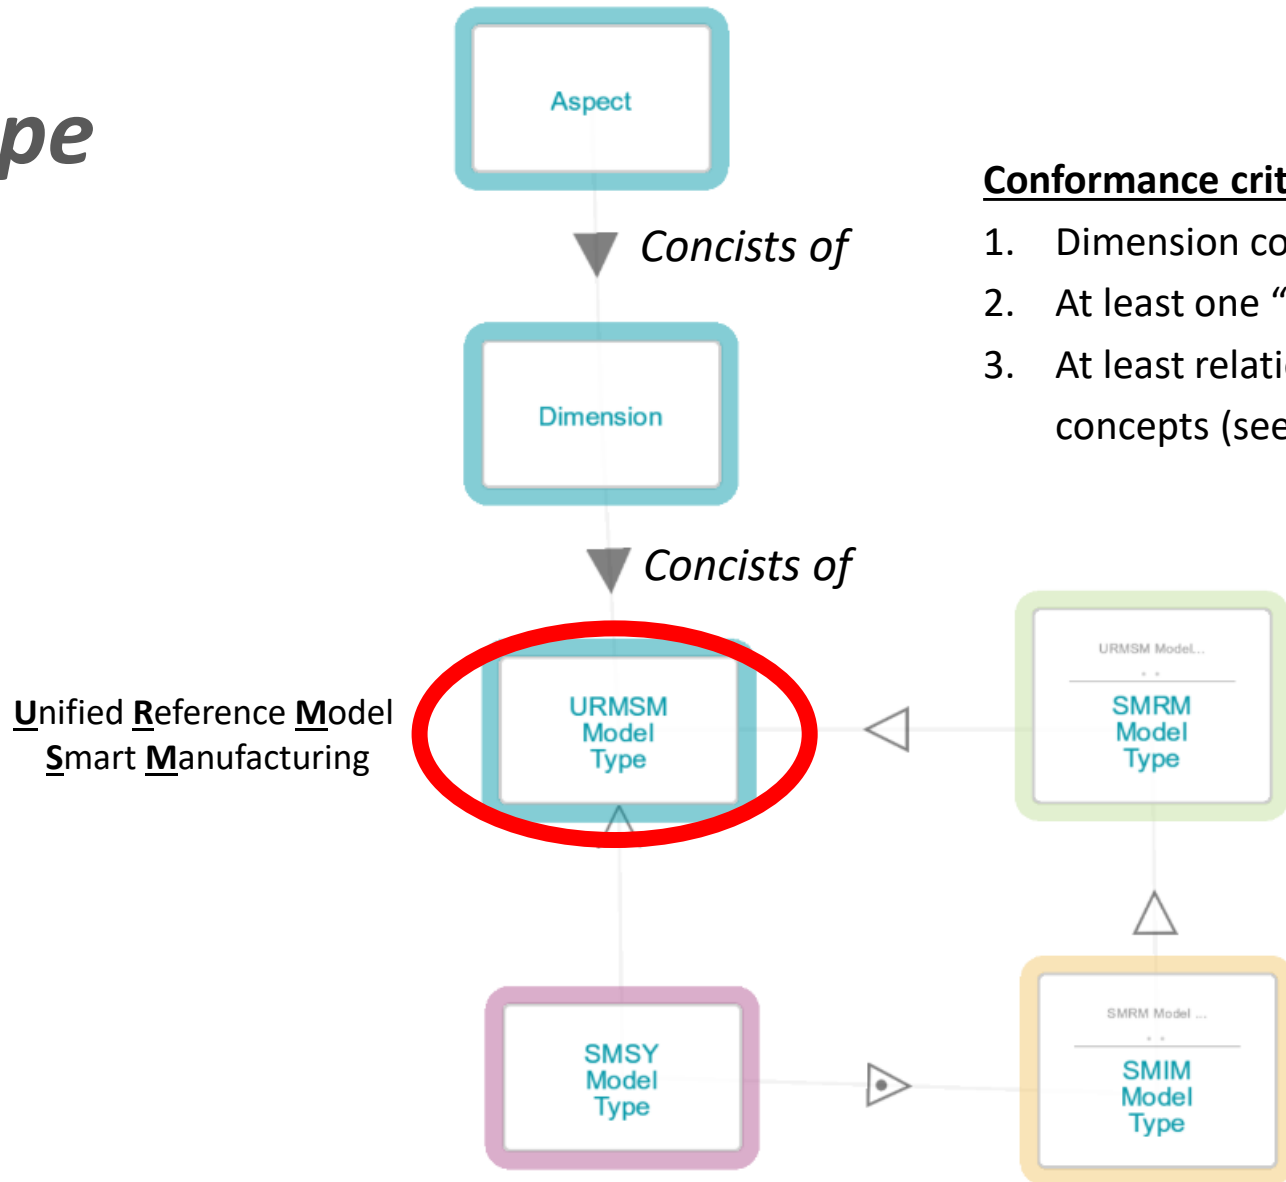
pe

Aspect

Concists of

Dimension

Concists of

Unified Reference Model Smart Manufacturing

URMSM Model Type

SMSY Model Type

URMSM Model...

SMRM Model Type

SMRM Model ...

SMIM Model Type

Conformance crit

1. Dimension co

2. At least one "

3. At least relati concepts (see